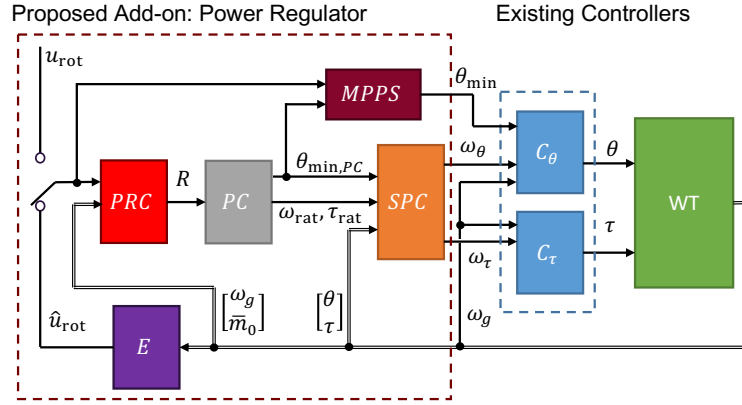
Proposed Add-on: Power Regulator

Existing Controllers

$u_{\text{rot}}$

$MPPS$

$\theta_{\min}$

$PRC$

$R$

$PC$

$\theta_{\min,PC}$

$SPC$

$\omega_\theta$

$C_\theta$

$\theta$

WT

$\omega_{\text{rat}}, \tau_{\text{rat}}$

$C_\tau$

$\tau$

$\omega_\tau$

$\hat{u}_{\text{rot}}$

$E$

$\begin{bmatrix} \omega_g \\ \bar{m}_0 \end{bmatrix}$

$\begin{bmatrix} \theta \\ \tau \end{bmatrix}$

$\omega_g$